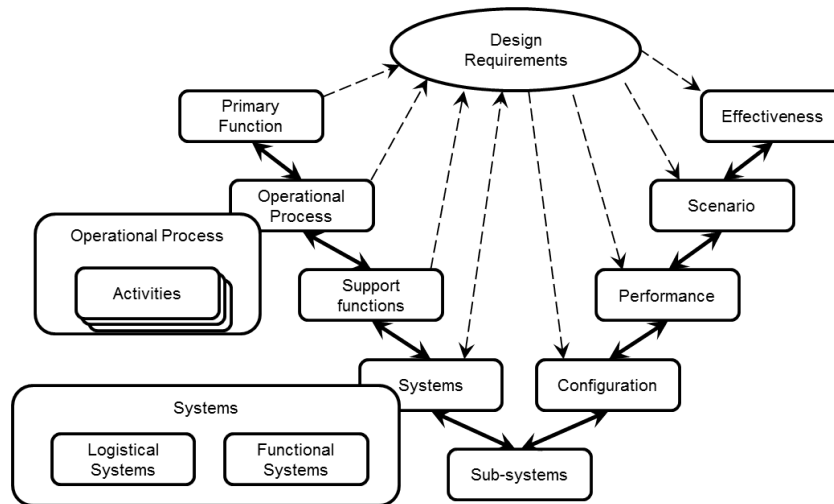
Design Requirements

Primary Function

Effectiveness

Operational Process

Scenario

Operational Process

Activities

Support functions

Performance

Systems

Configuration

Systems

Logistical Systems

Functional Systems

Sub-systems